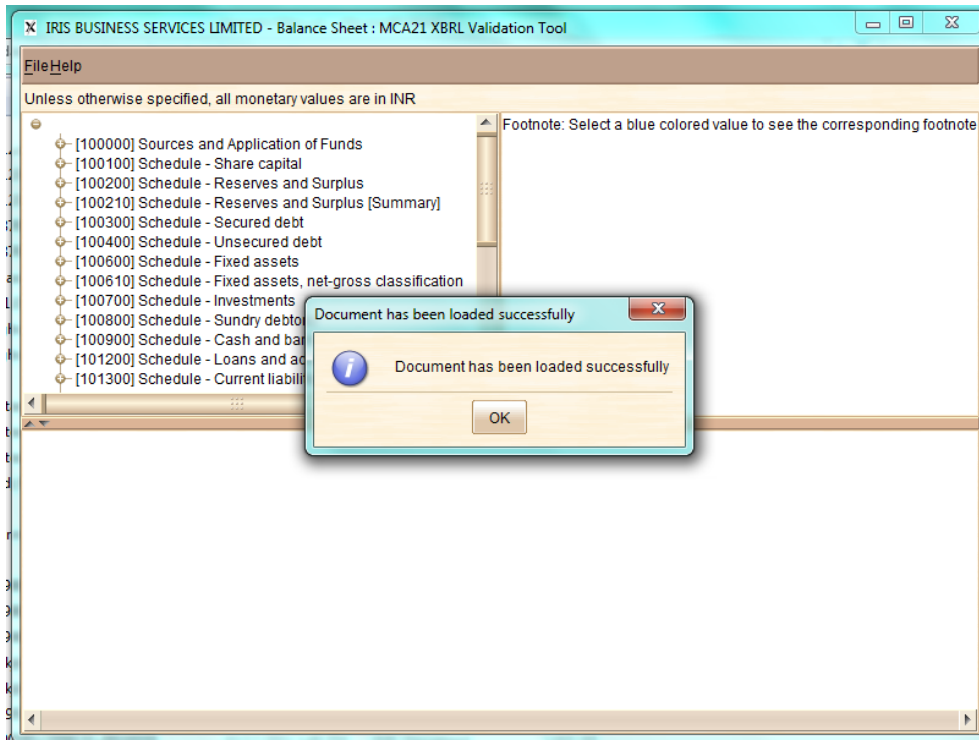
IRIS BUSINESS SERVICES LIMITED - Balance Sheet : MCA21 XBRL Validation Tool

File Help

Unless otherwise specified, all monetary values are in INR

[100000] Sources and Application of Funds
[100100] Schedule - Share capital
[100200] Schedule - Reserves and Surplus
[100210] Schedule - Reserves and Surplus [Summary]
[100300] Schedule - Secured debt
[100400] Schedule - Unsecured debt
[100600] Schedule - Fixed assets
[100610] Schedule - Fixed assets, net-gross classification
[100700] Schedule - Investments
[100800] Schedule - Sundry debto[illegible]
[100900] Schedule - Cash and ba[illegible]
[101200] Schedule - Loans and a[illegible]
[101300] Schedule - Current liabili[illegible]

Footnote: Select a blue colored value to see the corresponding footnote

Document has been loaded successfully

Document has been loaded successfully

OK